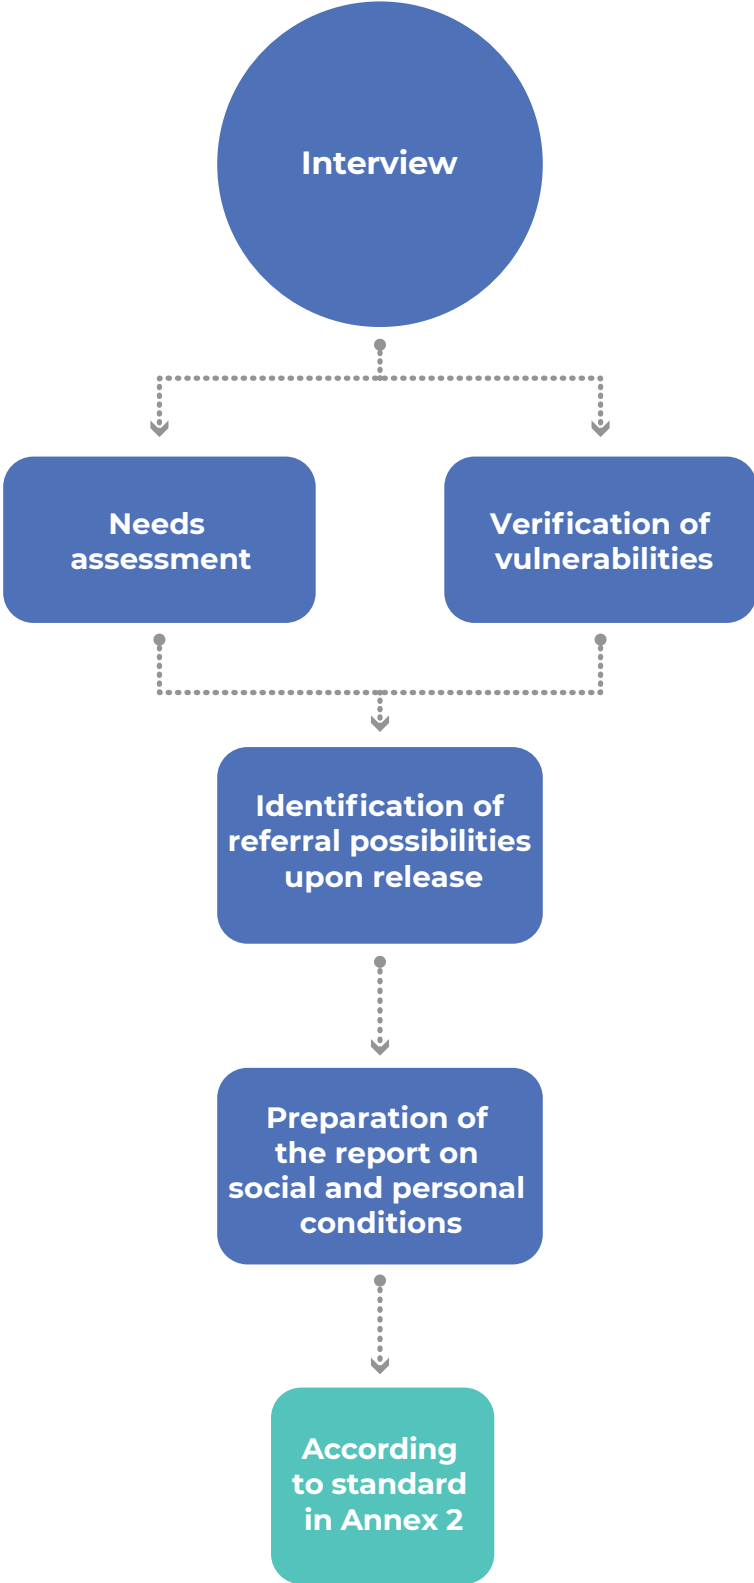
Interview

Needs assessment

Verification of vulnerabilities

Identification of referral possibilities upon release

Preparation of the report on social and personal conditions

According to standard in Annex 2